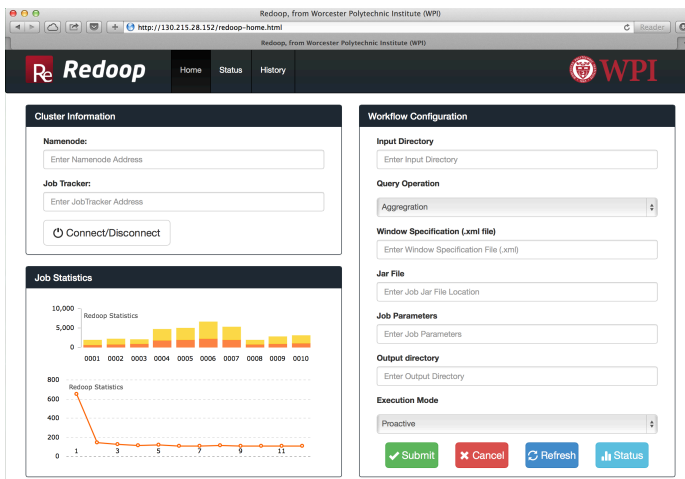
Redoop, from Worcester Polytechnic Institute (WPI)

http://130.215.28.152/redoop-home.html

Reader

Redoop, from Worcester Polytechnic Institute (WPI)

Re Redoop

Home Status History

WPI

Cluster Information

Namenode:

Enter Namenode Address

Job Tracker:

Enter JobTracker Address

Connect/Disconnect

Job Statistics

10,000
5,000
0

Redoop Statistics

0001 0002 0003 0004 0005 0006 0007 0008 0009 0010

800
600
400
200
0

Redoop Statistics

1 3 5 7 9 11

Workflow Configuration

Input Directory

Enter Input Directory

Query Operation

Aggregration

Window Specification (.xml file)

Enter Window Specification File (.xml)

Jar File

Enter Job Jar File Location

Job Parameters

Enter Job Parameters

Output directory

Enter Output Directory

Execution Mode

Proactive

Submit Cancel Refresh Status